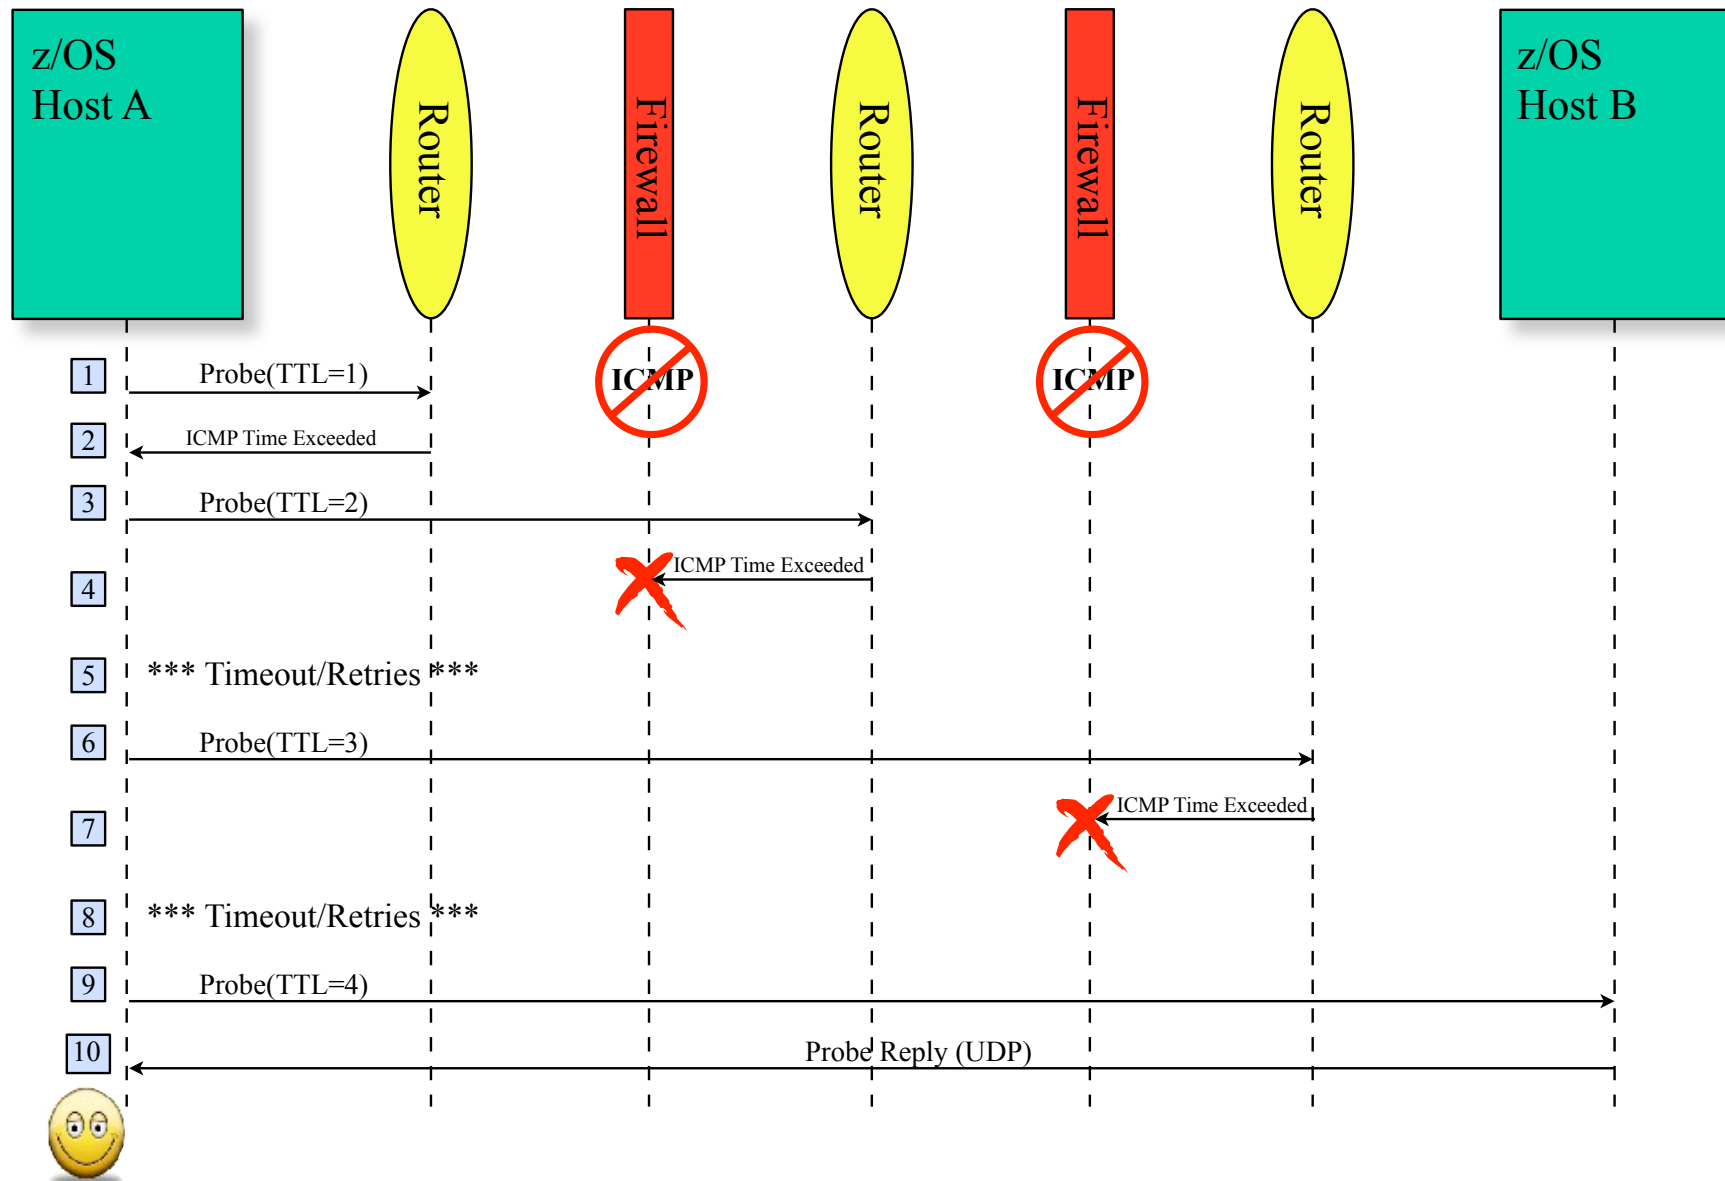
z/OS
Host A

Router

Firewall

Router

Firewall

Router

z/OS
Host B

ICMP

ICMP

1 Probe(TTL=1)

2 ICMP Time Exceeded

3 Probe(TTL=2)

4 ICMP Time Exceeded

5 *** Timeout/Retries ***

6 Probe(TTL=3)

7 ICMP Time Exceeded

8 *** Timeout/Retries ***

9 Probe(TTL=4)

10 Probe Reply (UDP)